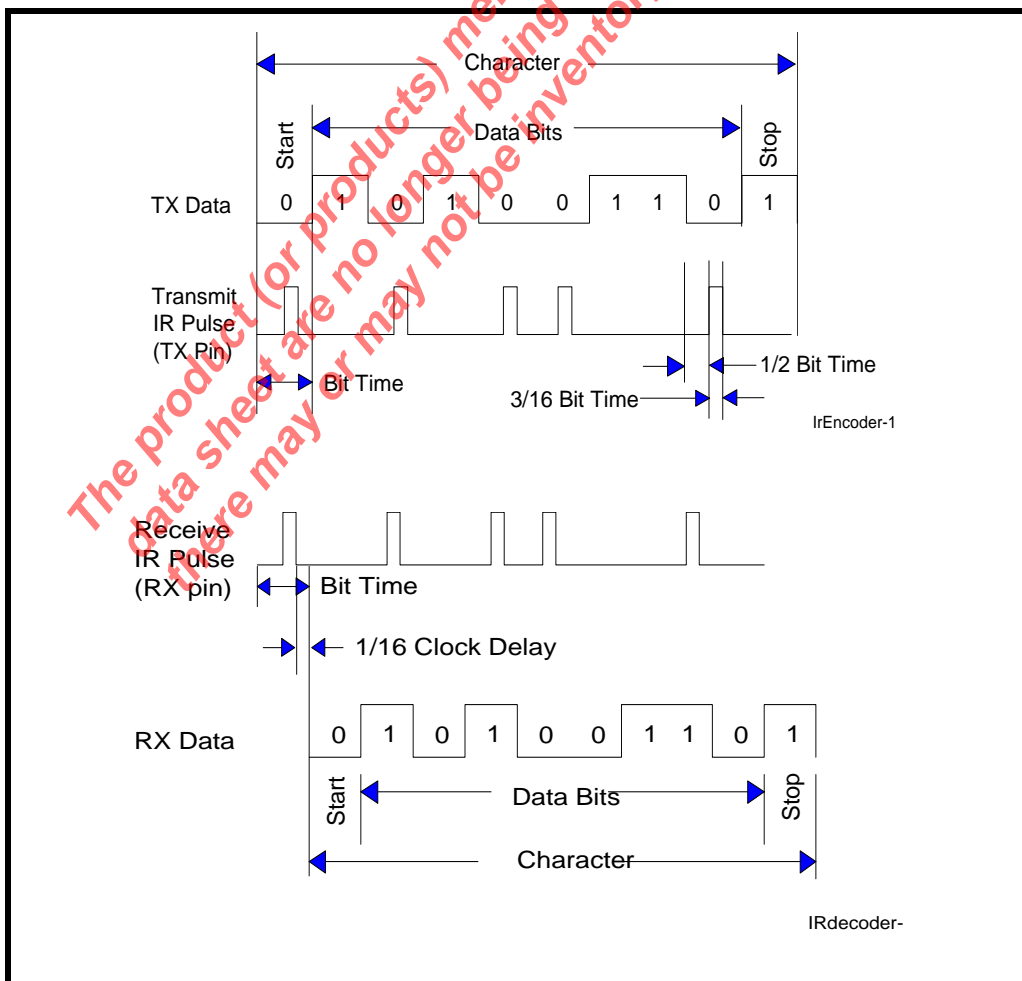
Character

Start

Data Bits

Stop

TX Data

0 1 0 1 0 0 1 1 0 1

Transmit IR Pulse (TX Pin)

Bit Time

1/2 Bit Time

3/16 Bit Time

IrEncoder-1

Receive IR Pulse (RX pin)

Bit Time

1/16 Clock Delay

RX Data

0 1 0 1 0 0 1 1 0 1

Start

Data Bits

Stop

Character

IRdecoder-

The product (or products) me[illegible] data sheet are no longer being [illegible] there may or may not be inventor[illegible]